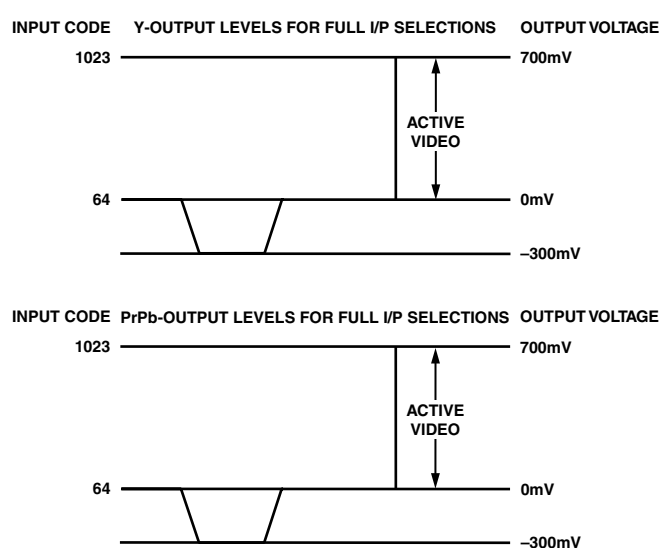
INPUT CODE Y-OUTPUT LEVELS FOR FULL I/P SELECTIONS OUTPUT VOLTAGE

1023

700mV

ACTIVE VIDEO

64

0mV

–300mV

INPUT CODE PrPb-OUTPUT LEVELS FOR FULL I/P SELECTIONS OUTPUT VOLTAGE

1023

700mV

ACTIVE VIDEO

64

0mV

–300mV